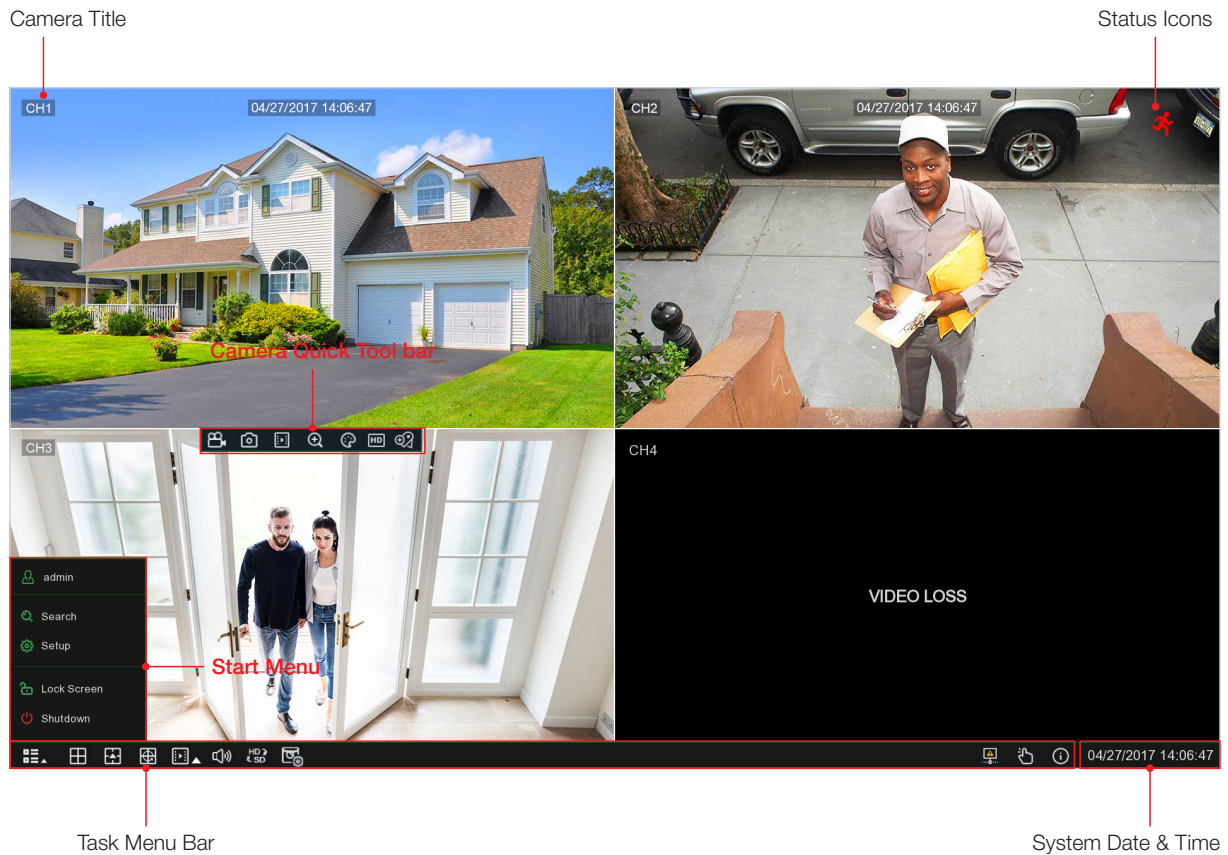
Camera Title

Status Icons

CH1

04/27/2017 14:06:47

CH2

04/27/2017 14:06:47

Camera Quick Tool bar

CH3

CH4

VIDEO LOSS

admin

Search

Setup

Start Menu

Lock Screen

Shutdown

HD SD

04/27/2017 14:06:47

Task Menu Bar

System Date & Time